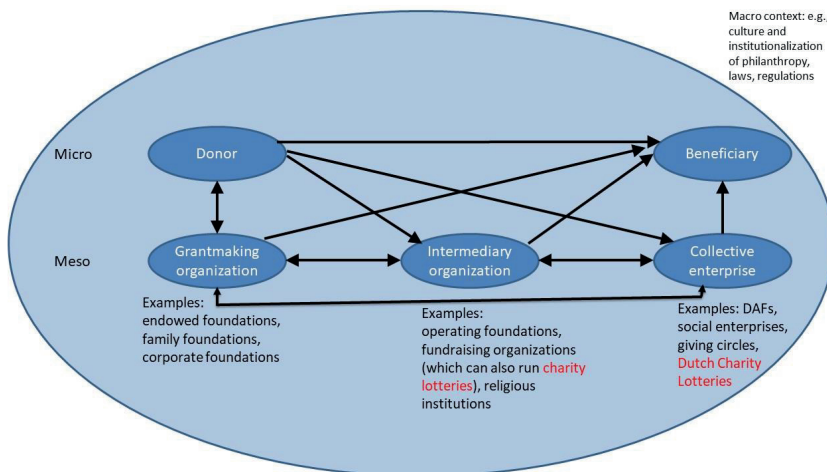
Macro context: e.g. culture and institutionalization of philanthropy, laws, regulations

Micro

Donor

Beneficiary

Meso

Grantmaking organization

Intermediary organization

Collective enterprise

Examples: endowed foundations, family foundations, corporate foundations

Examples: operating foundations, fundraising organizations (which can also run charity lotteries), religious institutions

Examples: DAFs, social enterprises, giving circles, Dutch Charity Lotteries